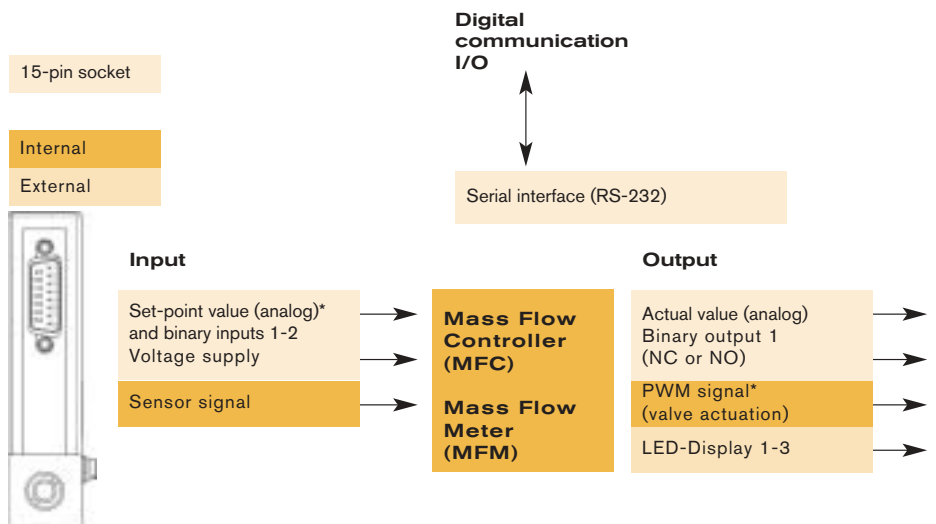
15-pin socket

Internal

External

Digital communication I/O

Serial interface (RS-232)

Input

Set-point value (analog)* and binary inputs 1-2
Voltage supply

Sensor signal

Mass Flow Controller (MFC)

Mass Flow Meter (MFM)

Output

Actual value (analog)
Binary output 1 (NC or NO)

PWM signal* (valve actuation)

LED-Display 1-3